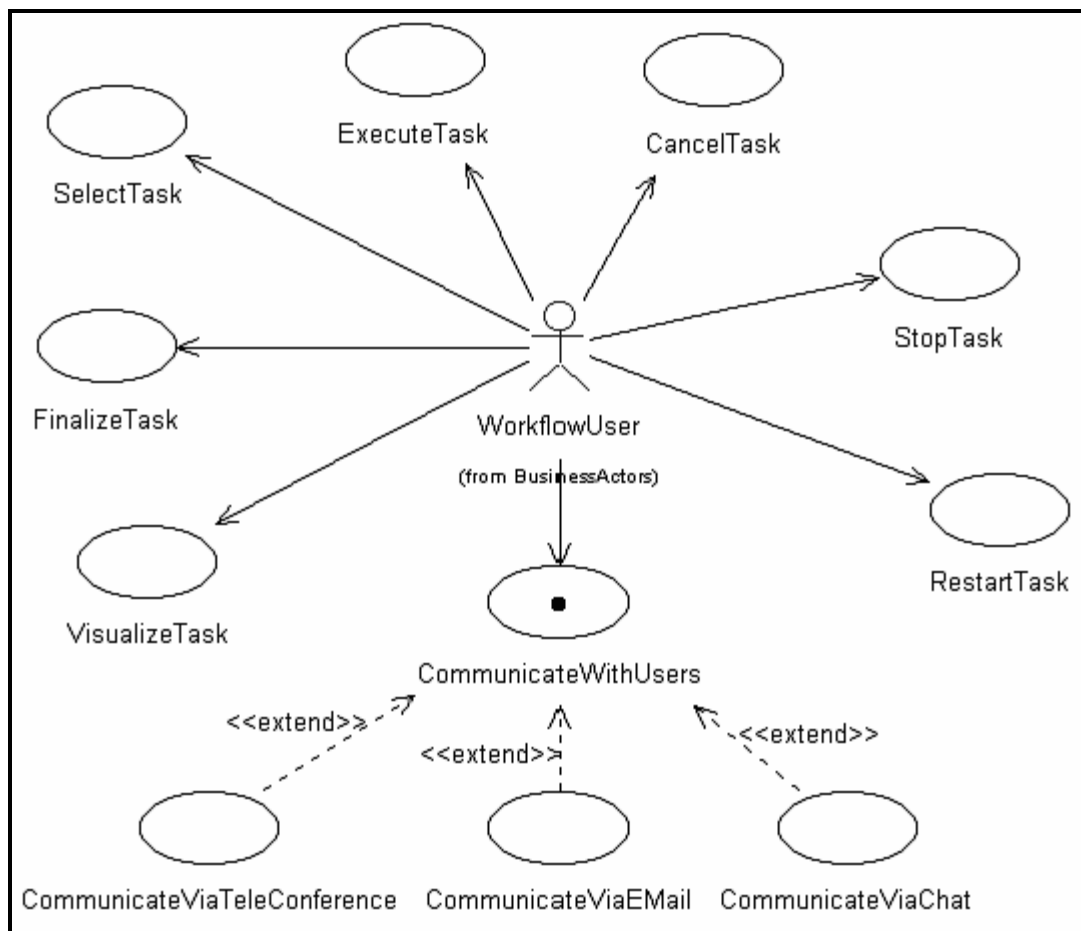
ExecuteTask

CancelTask

SelectTask

StopTask

FinalizeTask

WorkflowUser

(from BusinessActors)

RestartTask

VisualizeTask

CommunicateWithUsers

<<extend>>

<<extend>>

<<extend>>

CommunicateViaTeleConference

CommunicateViaEMail

CommunicateViaChat